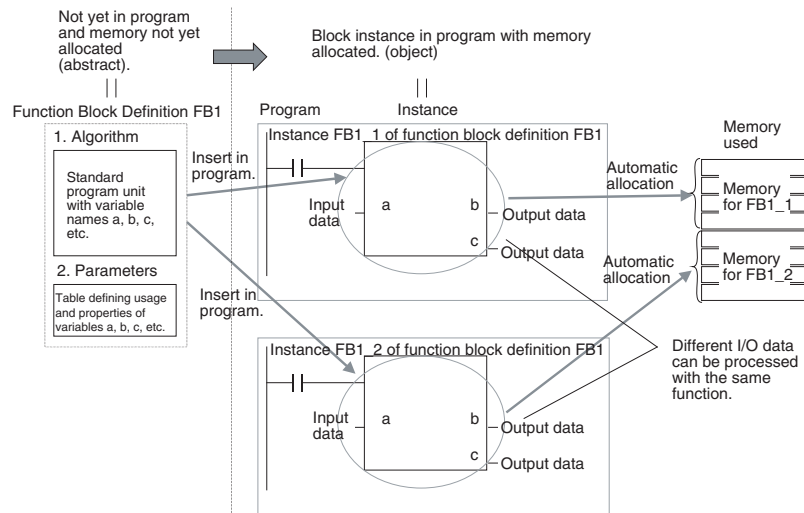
Not yet in program and memory not yet allocated (abstract).

||

Function Block Definition FB1

1. Algorithm

Standard program unit with variable names a, b, c, etc.

2. Parameters

Table defining usage and properties of variables a, b, c, etc.

Block instance in program with memory allocated. (object)

||

Program

Instance

Instance FB1_1 of function block definition FB1

Insert in program.

Input data

a

b

c

Output data

Output data

Automatic allocation

Memory used

Memory for FB1_1

Automatic allocation

Memory for FB1_2

Insert in program.

Instance FB1_2 of function block definition FB1

Input data

a

b

c

Output data

Output data

Different I/O data can be processed with the same function.